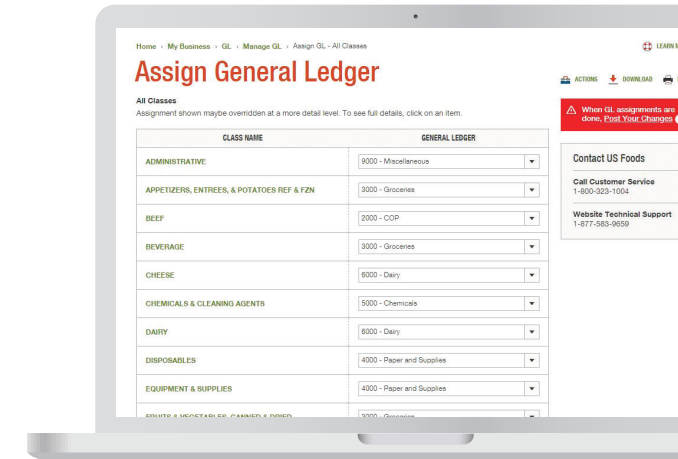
Home › My Business › GL › Manage GL › Assign GL - All Classes

LEARN M

Assign General Ledger

ACTIONS DOWNLOAD

All Classes
Assignment shown maybe overridden at a more detail level. To see full details, click on an item.

When GL assignments are done, Post Your Changes

| CLASS NAME | GENERAL LEDGER |
|---|---|
| ADMINISTRATIVE | 9000 - Miscellaneous |
| APPETIZERS, ENTREES, & POTATOES REF & FZN | 3000 - Groceries |
| BEEF | 2000 - COP |
| BEVERAGE | 3000 - Groceries |
| CHEESE | 6000 - Dairy |
| CHEMICALS & CLEANING AGENTS | 5000 - Chemicals |
| DAIRY | 6000 - Dairy |
| DISPOSABLES | 4000 - Paper and Supplies |
| EQUIPMENT & SUPPLIES | 4000 - Paper and Supplies |
| FRUITS & VEGETABLES, CANNED & DRIED | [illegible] |

Contact US Foods

Call Customer Service
1-800-323-1004

Website Technical Support
1-877-583-9659